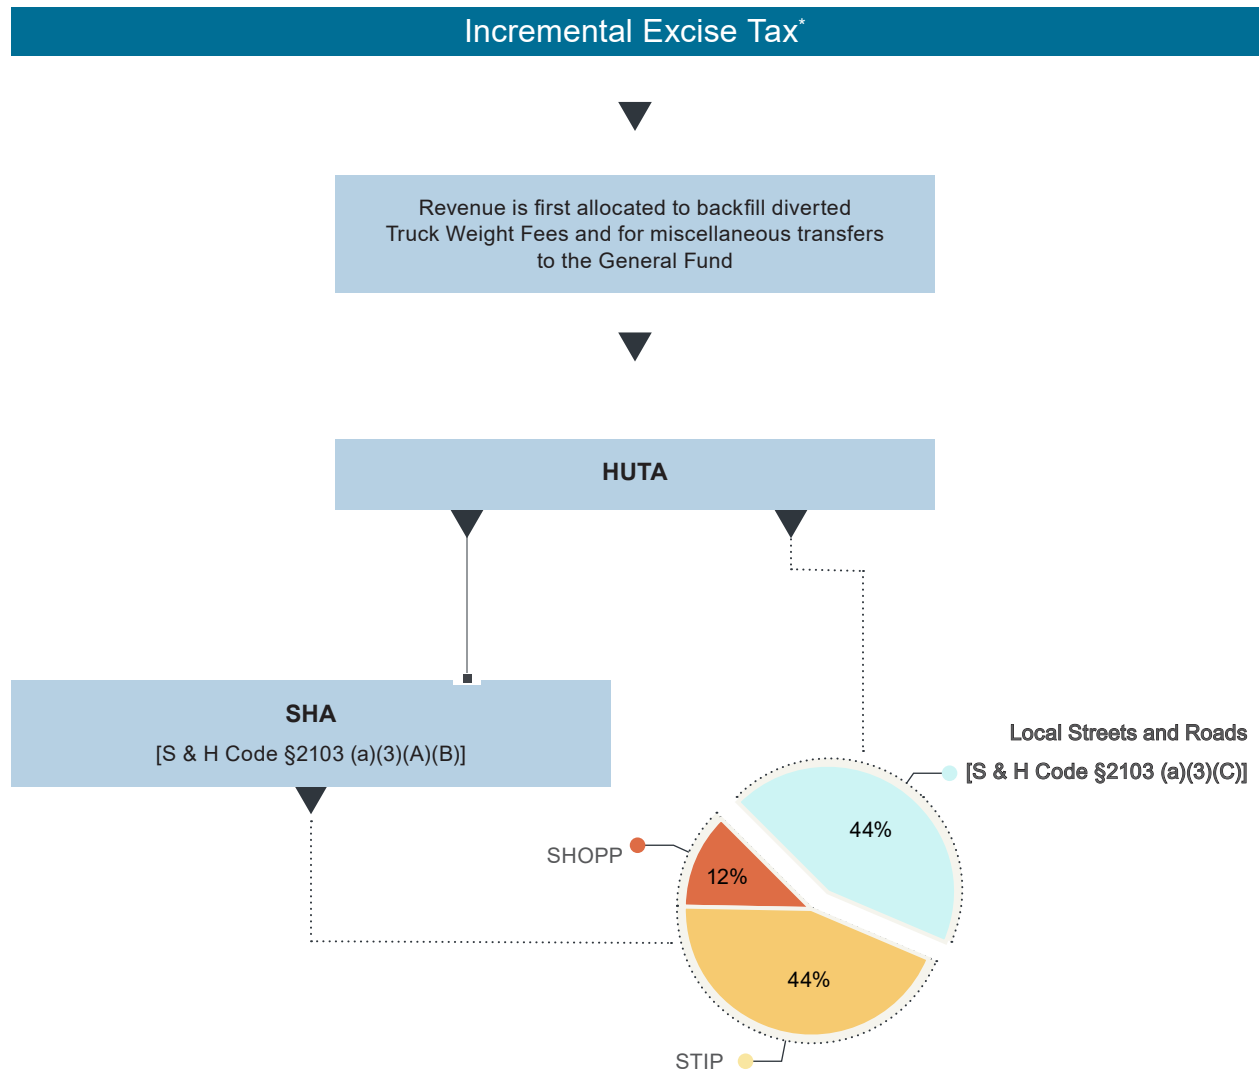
Incremental Excise Tax*

Revenue is first allocated to backfill diverted Truck Weight Fees and for miscellaneous transfers to the General Fund

HUTA

SHA

[S & H Code §2103 (a)(3)(A)(B)]

Local Streets and Roads

[S & H Code §2103 (a)(3)(C)]

44%

SHOPP

12%

44%

STIP